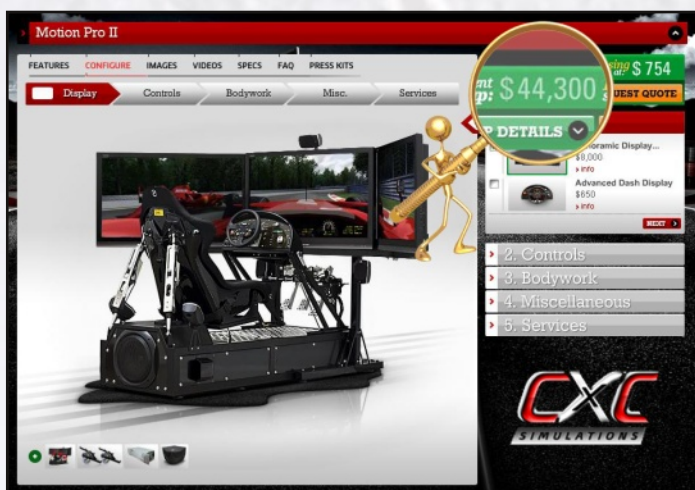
Motion Pro II

FEATURES CONFIGURE IMAGES VIDEOS SPECS FAQ PRESS KITS

Display Controls Bodywork Misc. Services

nt p: $44,300

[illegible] at: $ 754

UEST QUOTE

P DETAILS

noramic Display...
$8,000
› info

Advanced Dash Display
$650
› info

NEXT ›

2. Controls
3. Bodywork
4. Miscellaneous
5. Services

CXC
SIMULATIONS